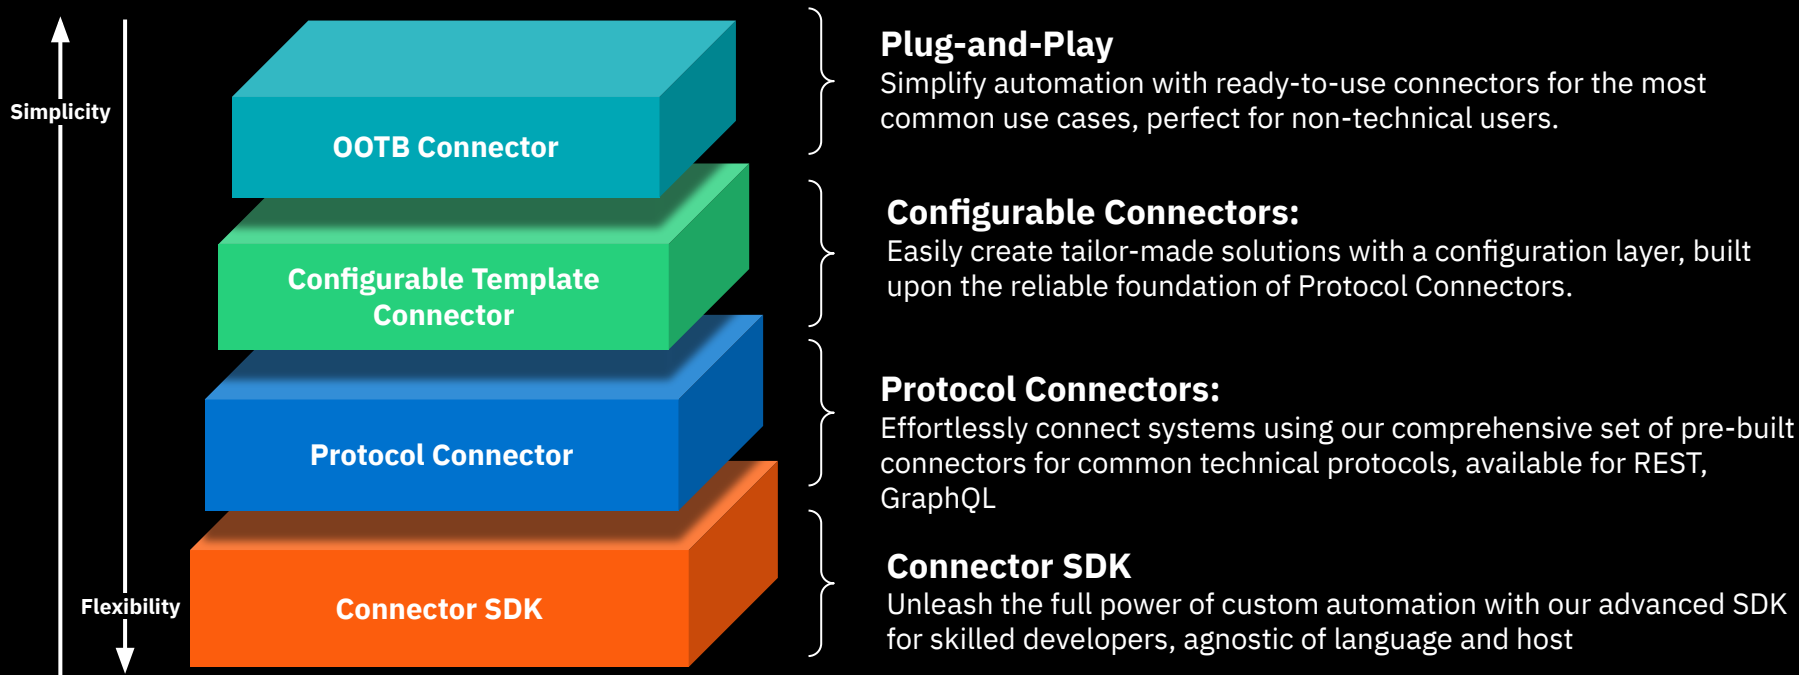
Simplicity

Flexibility

OOTB Connector

Configurable Template Connector

Protocol Connector

Connector SDK

**Plug-and-Play**
Simplify automation with ready-to-use connectors for the most common use cases, perfect for non-technical users.

**Configurable Connectors:**
Easily create tailor-made solutions with a configuration layer, built upon the reliable foundation of Protocol Connectors.

**Protocol Connectors:**
Effortlessly connect systems using our comprehensive set of pre-built connectors for common technical protocols, available for REST, GraphQL

**Connector SDK**
Unleash the full power of custom automation with our advanced SDK for skilled developers, agnostic of language and host